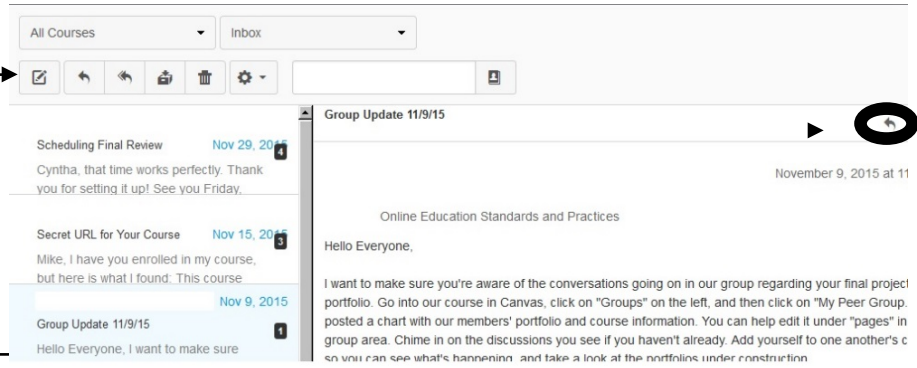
All Courses
Inbox

Scheduling Final Review Nov 29, 2015
4
Cyntha, that time works perfectly. Thank you for setting it up! See you Friday,

Secret URL for Your Course Nov 15, 2015
3
Mike, I have you enrolled in my course, but here is what I found: This course

Nov 9, 2015
Group Update 11/9/15
1
Hello Everyone, I want to make sure

Group Update 11/9/15

November 9, 2015 at 11

Online Education Standards and Practices

Hello Everyone,

I want to make sure you're aware of the conversations going on in our group regarding your final project portfolio. Go into our course in Canvas, click on "Groups" on the left, and then click on "My Peer Group. posted a chart with our members' portfolio and course information. You can help edit it under "pages" in group area. Chime in on the discussions you see if you haven't already. Add yourself to one another's c so you can see what's happening, and take a look at the portfolios under construction.